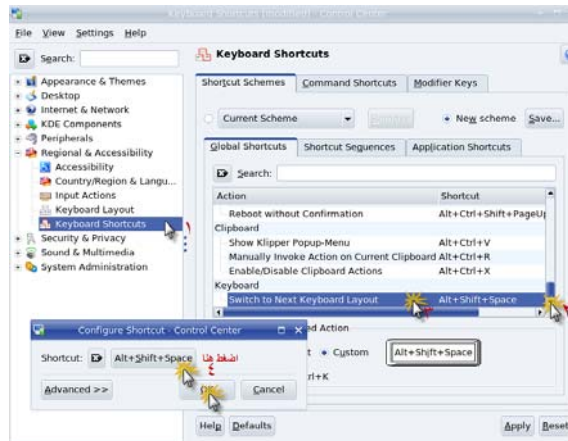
Keyboard Shortcuts [modified] - Control Center

File View Settings Help

Search:

Appearance & Themes
Desktop
Internet & Network
KDE Components
Peripherals
Regional & Accessibility
Accessibility
Country/Region & Langu...
Input Actions
Keyboard Layout
Keyboard Shortcuts
Security & Privacy
Sound & Multimedia
System Administration

Keyboard Shortcuts

Shortcut Schemes | Command Shortcuts | Modifier Keys

Current Scheme | Remove | New scheme | Save...

Global Shortcuts | Shortcut Sequences | Application Shortcuts

Search:

| Action | Shortcut |
|---|---|
| Reboot without Confirmation | Alt+Ctrl+Shift+PageUp |
| Clipboard | |
| Show Klipper Popup-Menu | Alt+Ctrl+V |
| Manually Invoke Action on Current Clipboard | Alt+Ctrl+R |
| Enable/Disable Clipboard Actions | Alt+Ctrl+X |
| Keyboard | |
| Switch to Next Keyboard Layout | Alt+Shift+Space |

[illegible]ed Action

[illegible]t Custom | Alt+Shift+Space

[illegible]l+K

Configure Shortcut - Control Center

Shortcut: Alt+Shift+Space اضغط هنا

Advanced >> | OK | Cancel

Help | Defaults | Apply | Reset